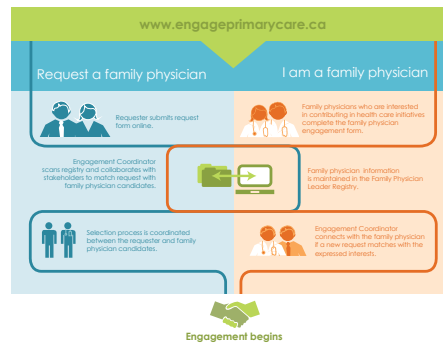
www.engageprimarycare.ca

Request a family physician

I am a family physician

Requester submits request form online.

Family physicians who are interested in contributing in health care initiatives complete the family physician engagement form.

Engagement Coordinator scans registry and collaborates with stakeholders to match request with family physician candidates.

Family physician information is maintained in the Family Physician Leader Registry.

Selection process is coordinated between the requester and family physician candidates.

Engagement Coordinator connects with the family physician if a new request matches with the expressed interests.

Engagement begins